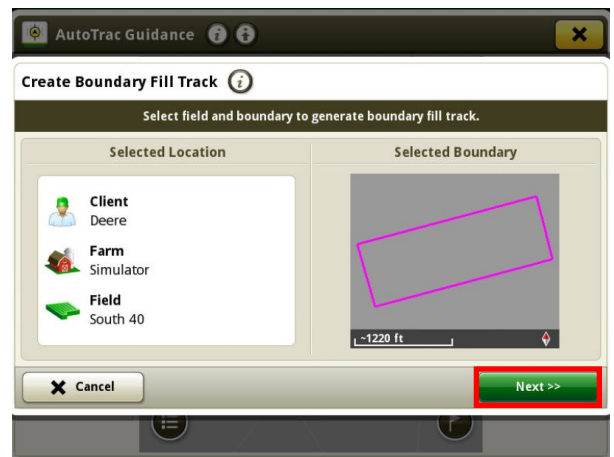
AutoTrac Guidance

Create Boundary Fill Track

Select field and boundary to generate boundary fill track.

Selected Location

Client
Deere

Farm
Simulator

Field
South 40

Selected Boundary

~1220 ft

Cancel

Next >>